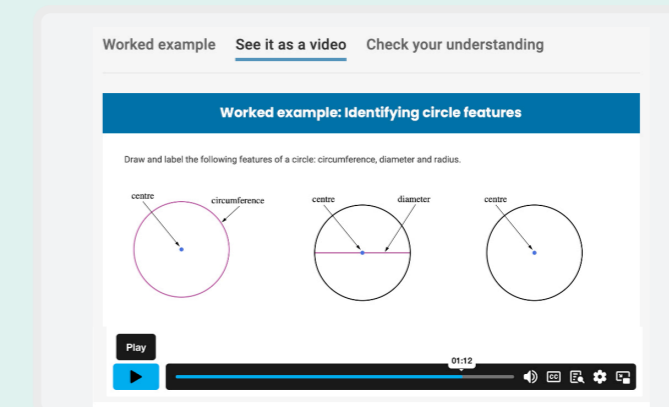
Worked example See it as a video Check your understanding

Worked example: Identifying circle features

Draw and label the following features of a circle: circumference, diameter and radius.

centre circumference

centre diameter

centre

Play

01:12

CC